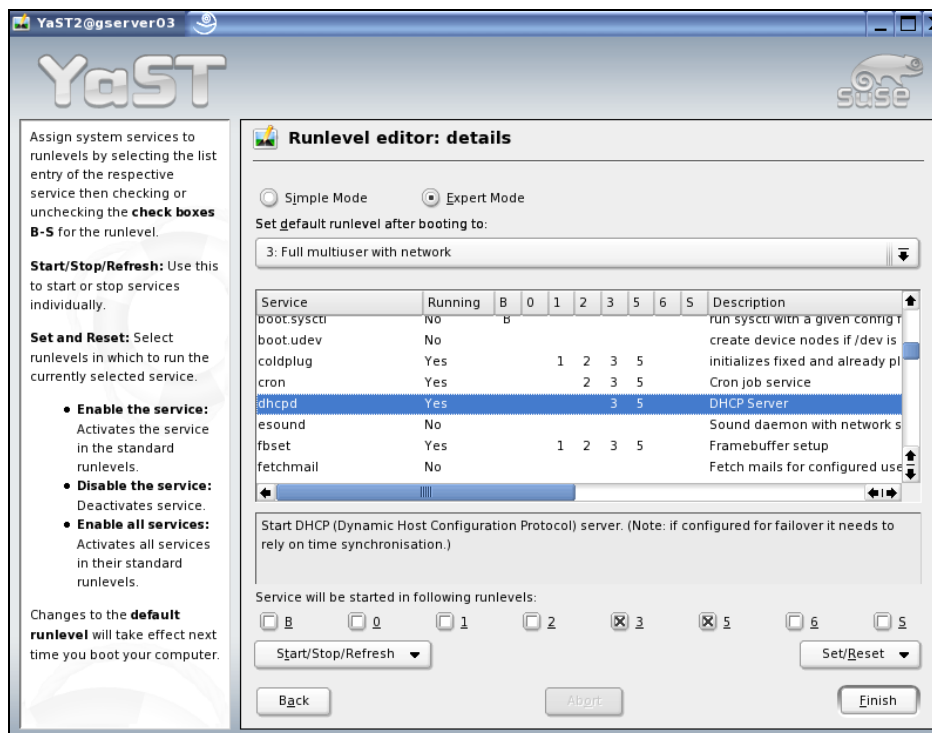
YaST2@gserver03

YaST

Assign system services to runlevels by selecting the list entry of the respective service then checking or unchecking the **check boxes B-S** for the runlevel.

**Start/Stop/Refresh:** Use this to start or stop services individually.

**Set and Reset:** Select runlevels in which to run the currently selected service.

- **Enable the service:** Activates the service in the standard runlevels.
- **Disable the service:** Deactivates service.
- **Enable all services:** Activates all services in their standard runlevels.

Changes to the **default runlevel** will take effect next time you boot your computer.

Runlevel editor: details

Simple Mode Expert Mode

Set default runlevel after booting to:

3: Full multiuser with network

| Service | Running | B | 0 | 1 | 2 | 3 | 5 | 6 | S | Description |
|---|---|---|---|---|---|---|---|---|---|---|
| boot.sysctl | No | B | | | | | | | | run sysctl with a given config f |
| boot.udev | No | | | | | | | | | create device nodes if /dev is |
| coldplug | Yes | | | 1 | 2 | 3 | 5 | | | initializes fixed and already pl |
| cron | Yes | | | | 2 | 3 | 5 | | | Cron job service |
| dhcpd | Yes | | | | | 3 | 5 | | | DHCP Server |
| esound | No | | | | | | | | | Sound daemon with network s |
| fbset | Yes | | | 1 | 2 | 3 | 5 | | | Framebuffer setup |
| fetchmail | No | | | | | | | | | Fetch mails for configured use |

Start DHCP (Dynamic Host Configuration Protocol) server. (Note: if configured for failover it needs to rely on time synchronisation.)

Service will be started in following runlevels:

B 0 1 2 3 5 6 S

Start/Stop/Refresh

Set/Reset

Back

Abort

Finish